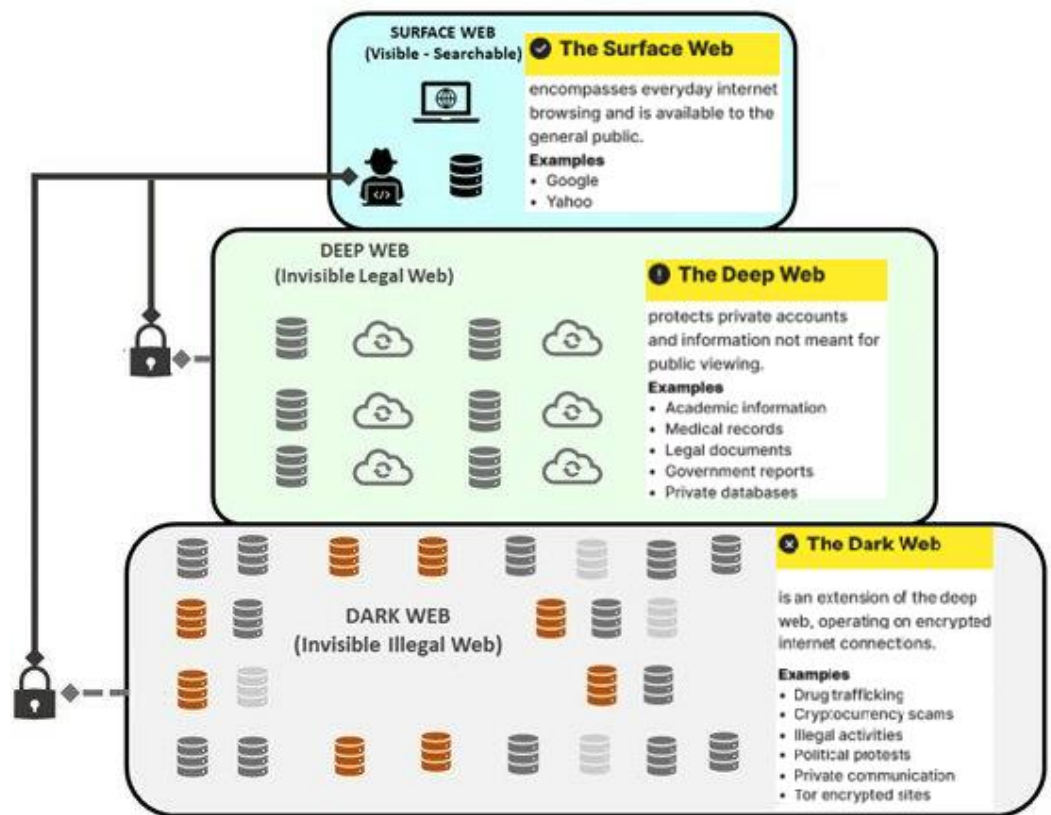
SURFACE WEB
(Visible - Searchable)

The Surface Web

encompasses everyday internet browsing and is available to the general public.

Examples
• Google
• Yahoo

DEEP WEB
(Invisible Legal Web)

The Deep Web

protects private accounts and information not meant for public viewing.

Examples
• Academic information
• Medical records
• Legal documents
• Government reports
• Private databases

DARK WEB
(Invisible Illegal Web)

The Dark Web

is an extension of the deep web, operating on encrypted internet connections.

Examples
• Drug trafficking
• Cryptocurrency scams
• Illegal activities
• Political protests
• Private communication
• Tor encrypted sites